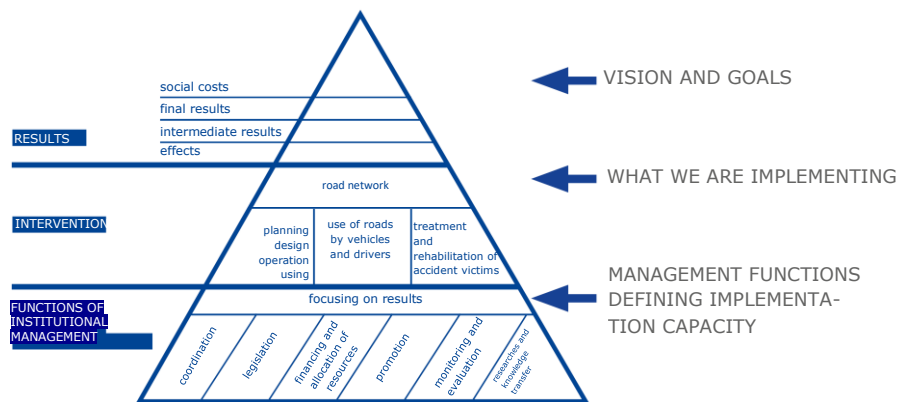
social costs
final results
intermediate results
effects

RESULTS

VISION AND GOALS

road network

WHAT WE ARE IMPLEMENTING

INTERVENTION

planning
design
operation
using

use of roads
by vehicles
and drivers

treatment
and
rehabilitation of
accident victims

focusing on results

MANAGEMENT FUNCTIONS DEFINING IMPLEMENTATION CAPACITY

FUNCTIONS OF INSTITUTIONAL MANAGEMENT

coordination
legislation
financing and allocation of resources
promotion
monitoring and evaluation
researches and knowledge transfer